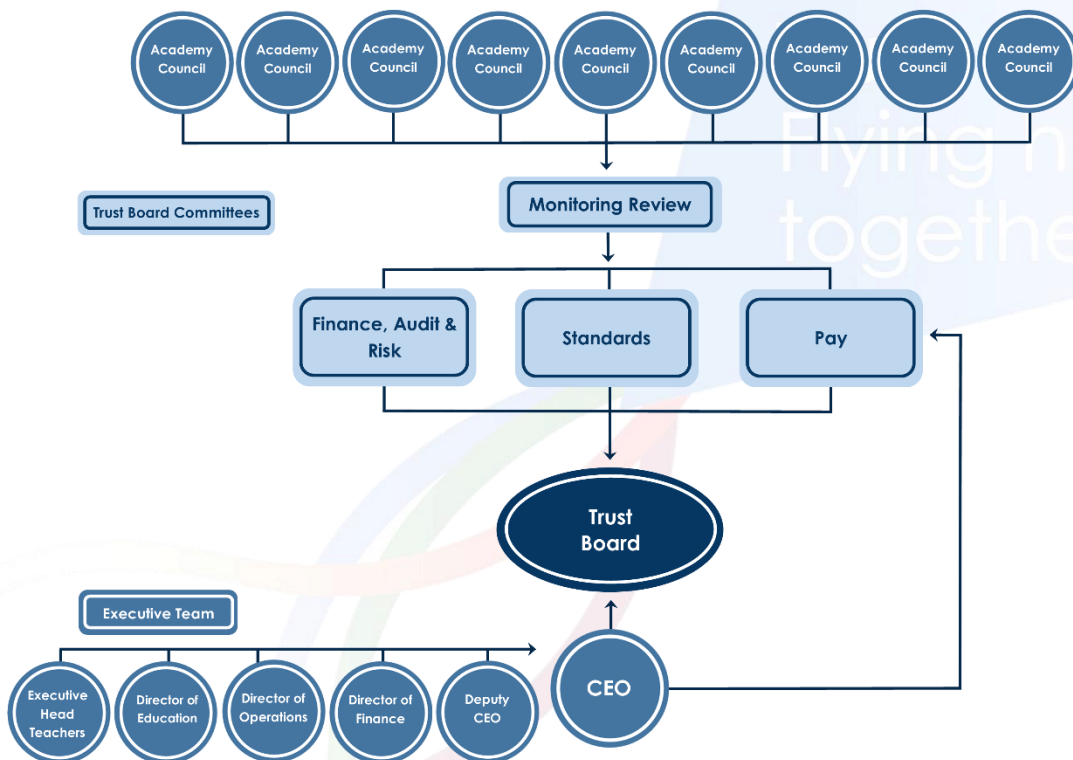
Academy Council

Academy Council

Academy Council

Academy Council

Academy Council

Academy Council

Academy Council

Academy Council

Academy Council

Flying h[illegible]
togethe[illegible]

Trust Board Committees

Monitoring Review

Finance, Audit & Risk

Standards

Pay

Trust Board

Executive Team

Executive Head Teachers

Director of Education

Director of Operations

Director of Finance

Deputy CEO

CEO